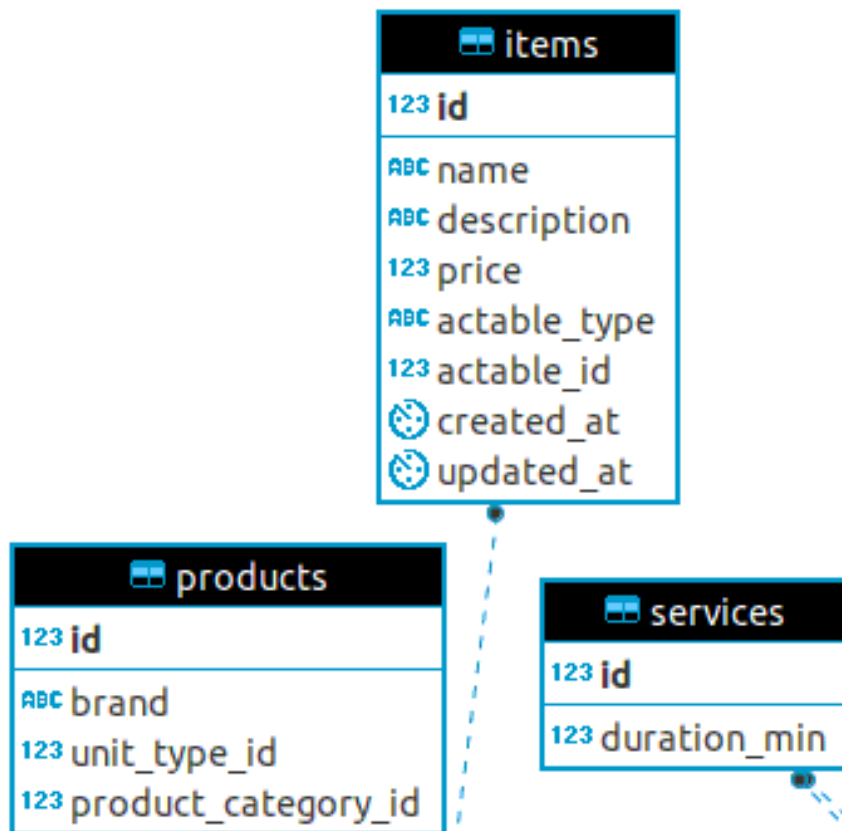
items
123 id
ABC name
ABC description
123 price
ABC actable_type
123 actable_id
created_at
updated_at

products
123 id
ABC brand
123 unit_type_id
123 product_category_id

services
123 id
123 duration_min